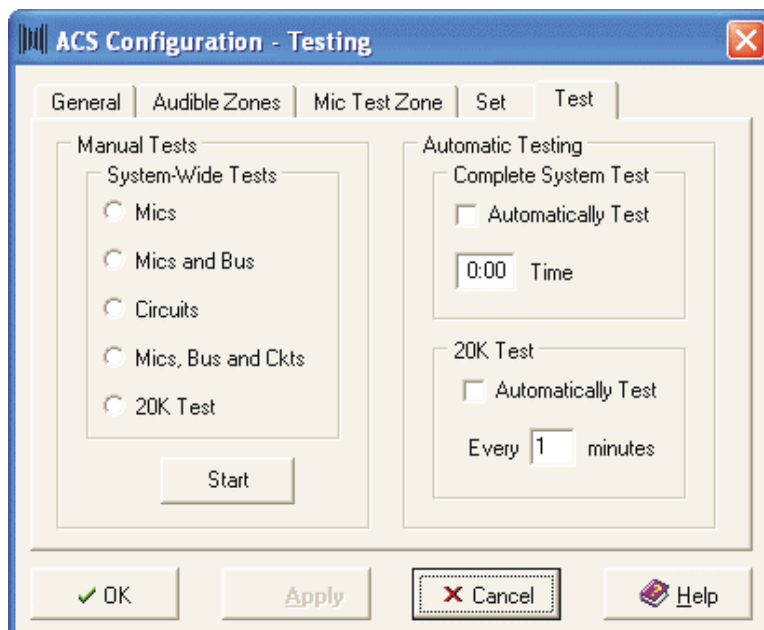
ACS Configuration - Testing

General | Audible Zones | Mic Test Zone | Set | Test

Manual Tests
System-Wide Tests
Mics
Mics and Bus
Circuits
Mics, Bus and Ckts
20K Test

Start

Automatic Testing
Complete System Test
Automatically Test
0:00 Time

20K Test
Automatically Test
Every 1 minutes

OK
Apply
Cancel
Help